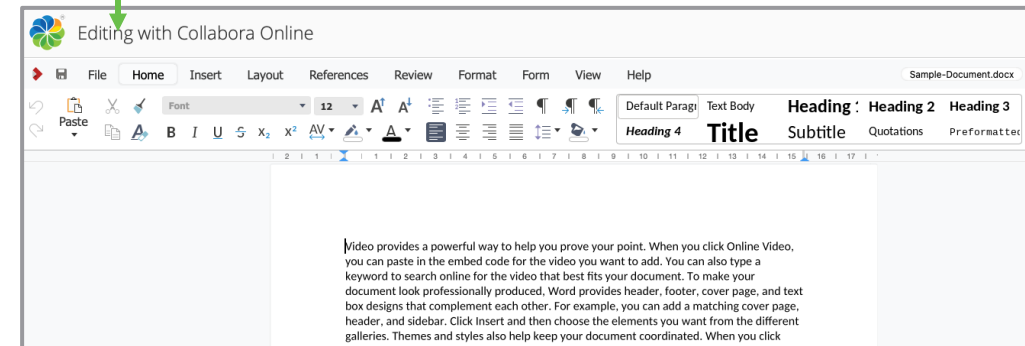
Editing with Collabora Online

File Home Insert Layout References Review Format Form View Help

Sample-Document.docx

Paste

Font

12

B I U S $x_2$ $x^2$ AV A

Default Paragr Text Body Heading 1 Heading 2 Heading 3

Heading 4 Title Subtitle Quotations Preformatted

2 1 1 2 3 4 5 6 7 8 9 10 11 12 13 14 15 16 17

Video provides a powerful way to help you prove your point. When you click Online Video, you can paste in the embed code for the video you want to add. You can also type a keyword to search online for the video that best fits your document. To make your document look professionally produced, Word provides header, footer, cover page, and text box designs that complement each other. For example, you can add a matching cover page, header, and sidebar. Click Insert and then choose the elements you want from the different galleries. Themes and styles also help keep your document coordinated. When you click